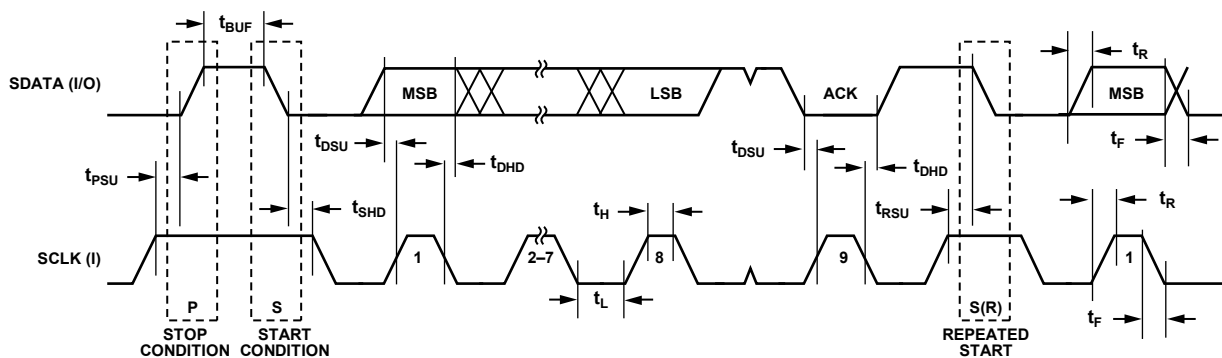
$t_{BUF}$

SDATA (I/O)

MSB

LSB

ACK

$t_R$

MSB

$t_{DSU}$

$t_{DHD}$

$t_{DSU}$

$t_{DHD}$

$t_F$

$t_{PSU}$

$t_{SHD}$

$t_H$

$t_{RSU}$

$t_R$

SCLK (I)

1

2–7

8

9

1

$t_L$

P

S

S(R)

$t_F$

STOP CONDITION

START CONDITION

REPEATED START